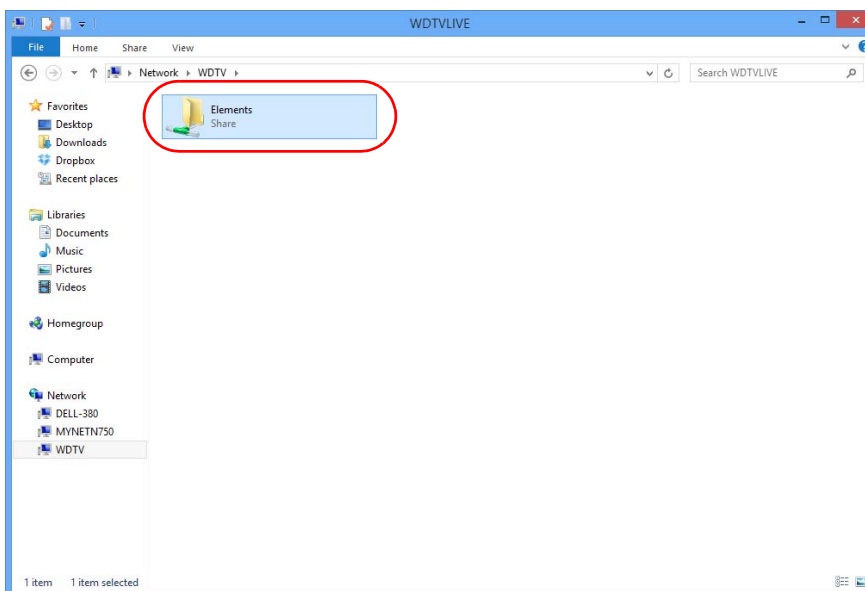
WDTVLIVE

File Home Share View

Network ▸ WDTV ▸

Search WDTVLIVE

Favorites
Desktop
Downloads
Dropbox
Recent places

Libraries
Documents
Music
Pictures
Videos

Homegroup

Computer

Network
DELL-380
MYNETN750
WDTV

Elements
Share

1 item 1 item selected